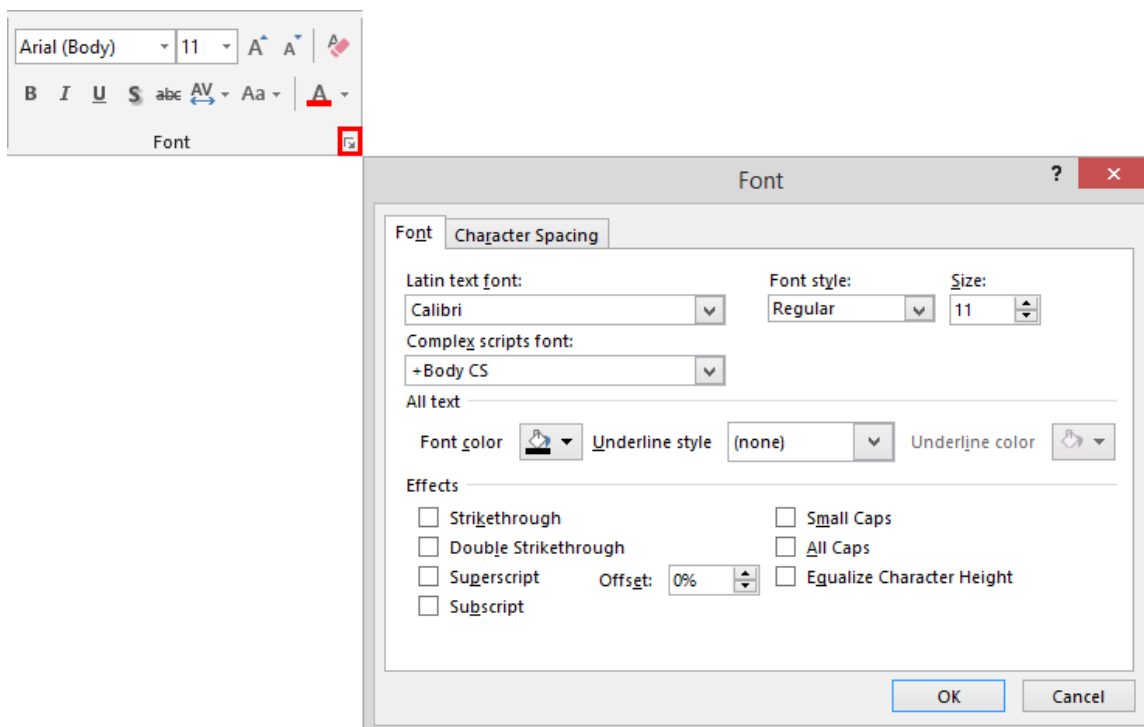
Arial (Body)
11
A A

B I U S abc AV Aa A

Font

Font
?
✕

Font
Character Spacing

Latin text font:
Calibri
Font style:
Regular
Size:
11

Complex scripts font:
+Body CS

All text
Font color
Underline style
(none)
Underline color

Effects
Strikethrough
Double Strikethrough
Superscript
Offset: 0%
Subscript
Small Caps
All Caps
Equalize Character Height

OK
Cancel